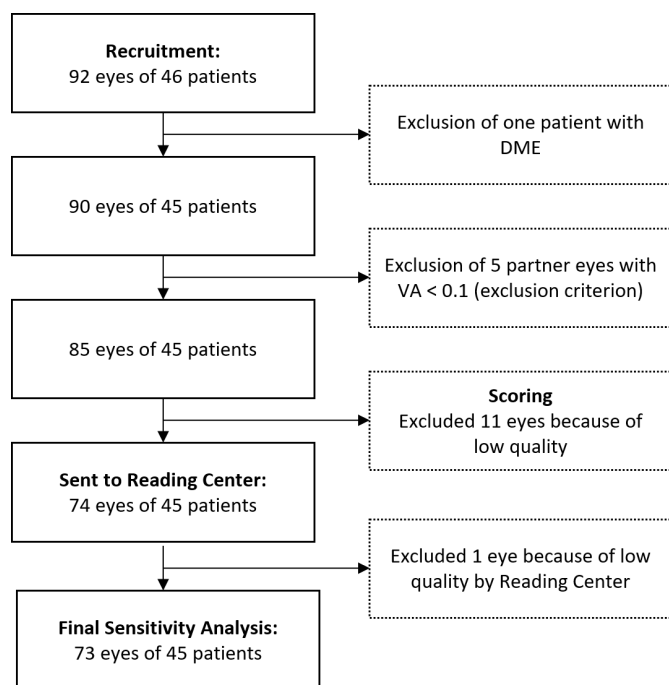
**Recruitment:**
92 eyes of 46 patients

Exclusion of one patient with DME

90 eyes of 45 patients

Exclusion of 5 partner eyes with VA < 0.1 (exclusion criterion)

85 eyes of 45 patients

**Scoring**
Excluded 11 eyes because of low quality

**Sent to Reading Center:**
74 eyes of 45 patients

Excluded 1 eye because of low quality by Reading Center

**Final Sensitivity Analysis:**
73 eyes of 45 patients